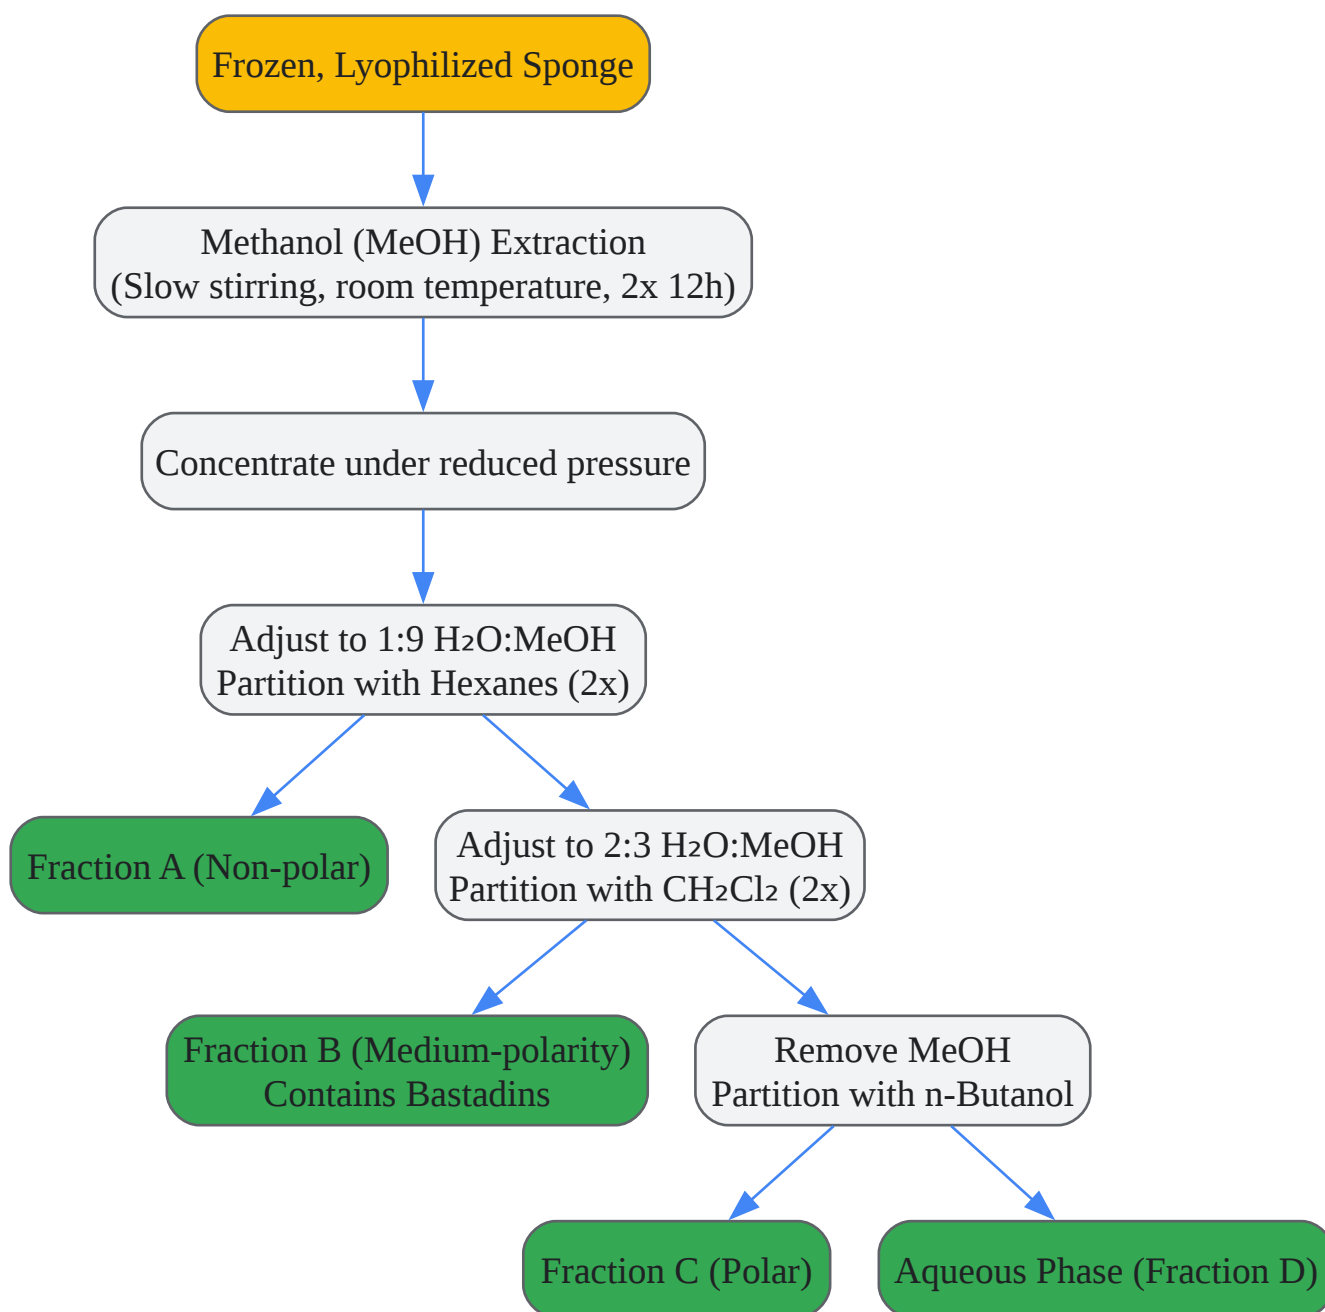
Frozen, Lyophilized Sponge

Methanol (MeOH) Extraction
(Slow stirring, room temperature, 2x 12h)

Concentrate under reduced pressure

Adjust to 1:9 $H_2O$:MeOH
Partition with Hexanes (2x)

Fraction A (Non-polar)

Adjust to 2:3 $H_2O$:MeOH
Partition with $CH_2Cl_2$ (2x)

Fraction B (Medium-polarity)
Contains Bastadins

Remove MeOH
Partition with n-Butanol

Fraction C (Polar)

Aqueous Phase (Fraction D)